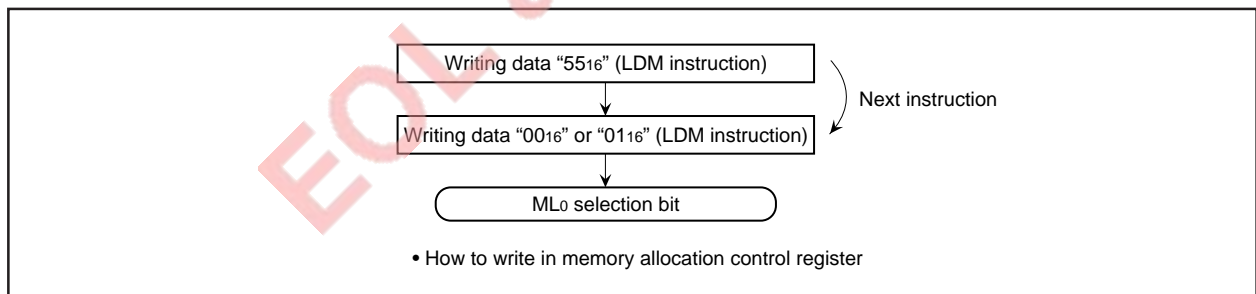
Writing data “$55_{16}$” (LDM instruction)

Next instruction

Writing data “$00_{16}$” or “$01_{16}$” (LDM instruction)

$ML_0$ selection bit

• How to write in memory allocation control register

EOL